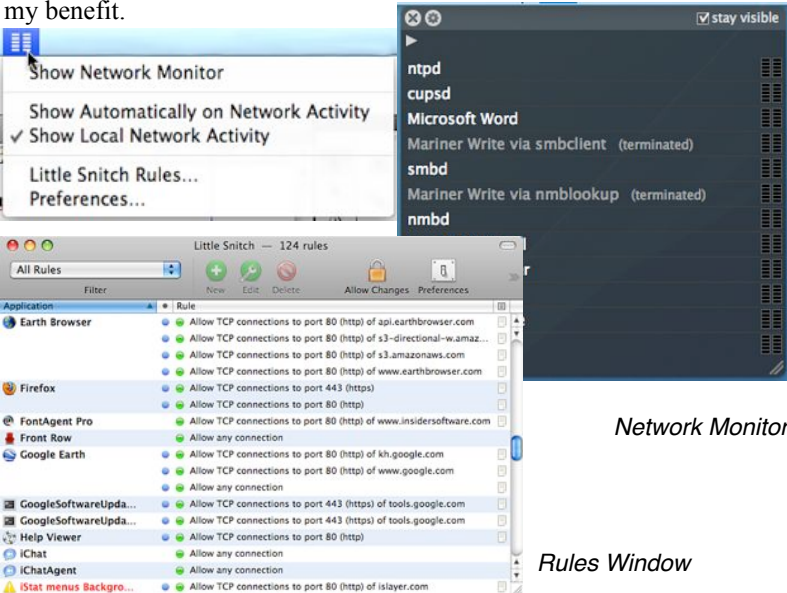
my benefit.

Show Network Monitor

Show Automatically on Network Activity
✓ Show Local Network Activity

Little Snitch Rules...
Preferences...

☑ stay visible

ntpd
cupsd
Microsoft Word
Mariner Write via smbclient (terminated)
smbd
Mariner Write via nmblookup (terminated)
nmbd

Little Snitch — 124 rules

All Rules
Filter
New Edit Delete
Allow Changes Preferences

| Application | Rule |
|---|---|
| Earth Browser | Allow TCP connections to port 80 (http) of api.earthbrowser.com |
| | Allow TCP connections to port 80 (http) of s3-directional-w.amaz... |
| | Allow TCP connections to port 80 (http) of s3.amazonaws.com |
| | Allow TCP connections to port 80 (http) of www.earthbrowser.com |
| Firefox | Allow TCP connections to port 443 (https) |
| | Allow TCP connections to port 80 (http) |
| FontAgent Pro | Allow TCP connections to port 80 (http) of www.insidersoftware.com |
| Front Row | Allow any connection |
| Google Earth | Allow TCP connections to port 80 (http) of kh.google.com |
| | Allow TCP connections to port 80 (http) of www.google.com |
| | Allow any connection |
| GoogleSoftwareUpda... | Allow TCP connections to port 443 (https) of tools.google.com |
| GoogleSoftwareUpda... | Allow TCP connections to port 443 (https) of tools.google.com |
| Help Viewer | Allow TCP connections to port 80 (http) |
| iChat | Allow any connection |
| iChatAgent | Allow any connection |
| iStat menus Backgro... | Allow TCP connections to port 80 (http) of islayer.com |

Network Monitor

Rules Window